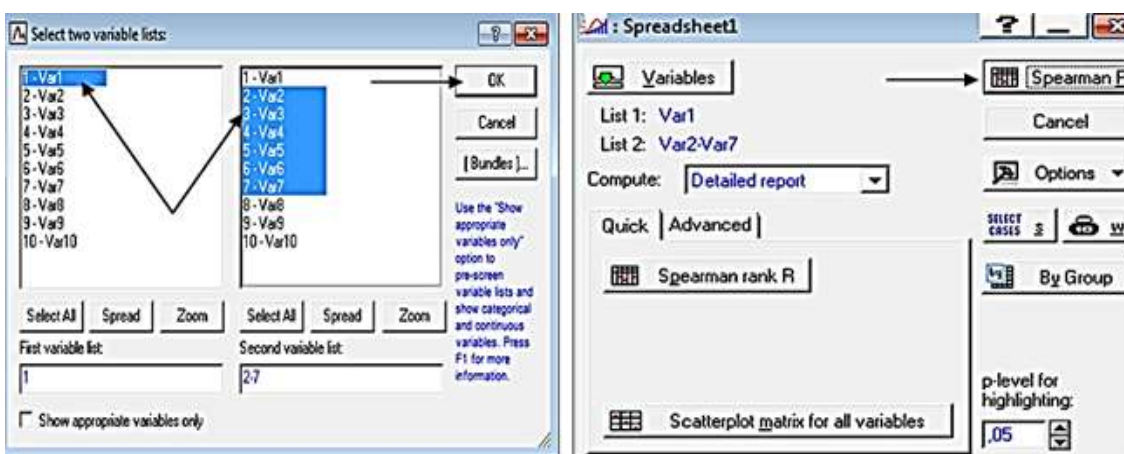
Select two variable lists:

1 - Var1
2 - Var2
3 - Var3
4 - Var4
5 - Var5
6 - Var6
7 - Var7
8 - Var8
9 - Var9
10 - Var10

1 - Var1
2 - Var2
3 - Var3
4 - Var4
5 - Var5
6 - Var6
7 - Var7
8 - Var8
9 - Var9
10 - Var10

OK

Cancel

[Bundles]...

Use the "Show appropriate variables only" option to pre-screen variable lists and show categorical and continuous variables. Press F1 for more information.

Select All Spread Zoom

Select All Spread Zoom

First variable list:
1

Second variable list:
2-7

Show appropriate variables only

: Spreadsheet1

Variables

List 1: Var1
List 2: Var2-Var7

Compute: Detailed report

Quick | Advanced

Spearman rank R

Scatterplot matrix for all variables

Spearman R

Cancel

Options

SELECT CASES S W

By Group

p-level for highlighting:
,05